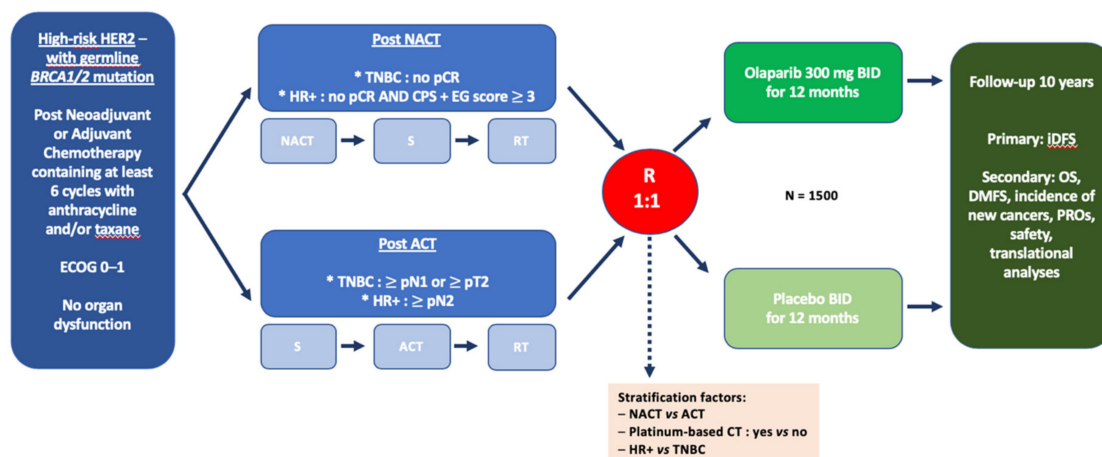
High-risk HER2 – with germline *BRCA1/2* mutation

Post Neoadjuvant or Adjuvant Chemotherapy containing at least 6 cycles with anthracycline and/or taxane

ECOG 0–1

No organ dysfunction

Post NACT

* TNBC : no pCR
* HR+ : no pCR AND CPS + EG score ≥ 3

NACT → S → RT

Post ACT

* TNBC : ≥ pN1 or ≥ pT2
* HR+ : ≥ pN2

S → ACT → RT

R
1:1

N = 1500

Olaparib 300 mg BID for 12 months

Placebo BID for 12 months

Follow-up 10 years

Primary: iDFS

Secondary: OS, DMFS, incidence of new cancers, PROs, safety, translational analyses

Stratification factors:
– NACT *vs* ACT
– Platinum-based CT : yes *vs* no
– HR+ *vs* TNBC